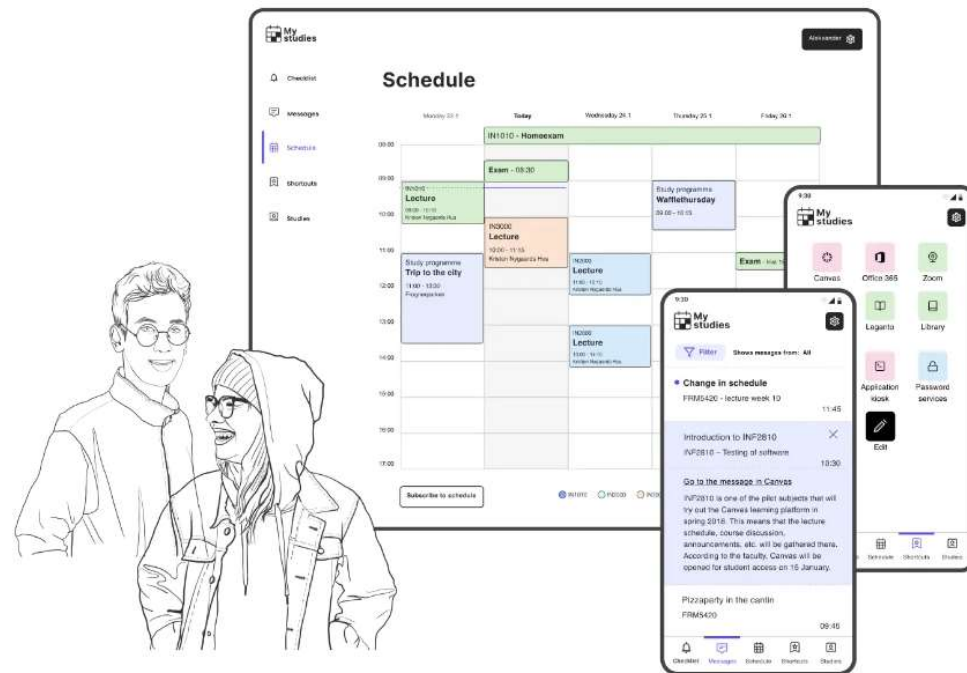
My studies

Aleksander

Checklist

Messages

Schedule

Shortcuts

Studies

Schedule

Monday 20.1

Today

Wednesday 22.1

Thursday 23.1

Friday 24.1

08:00

09:00

10:00

11:00

12:00

13:00

14:00

15:00

16:00

17:00

IN1010 - Homeexam

Exam - 08:30

IN1010
Lecture
09:00 - 10:15
Kristen Nygaards Hus

IN3000
Lecture
10:00 - 11:15
Kristen Nygaards Hus

Study programme
Wafflethursday
09:00 - 10:15

Exam - Kl. 1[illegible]

Study programme
Trip to the city
11:00 - 13:30
Programplass

IN3000
Lecture
11:00 - 12:15
Kristen Nygaards Hus

IN3000
Lecture
13:00 - 14:15
Kristen Nygaards Hus

Subscribe to schedule

IN1010

IN3000

IN30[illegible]

9:30

My studies

Canvas

Office 365

Zoom

Leganto

Library

Application kiosk

Password services

Edit

Schedule

Shortcuts

Studies

9:30

My studies

Filter

Shows messages from: All

Change in schedule

FRM5420 - lecture week 10

11:45

Introduction to INF2810

INF2810 – Testing of software

10:30

Go to the message in Canvas

INF2810 is one of the pilot subjects that will try out the Canvas learning platform in spring 2018. This means that the lecture schedule, course discussion, announcements, etc. will be gathered there. According to the faculty, Canvas will be opened for student access on 15 January.

Pizzaparty in the cantin

FRM5420

09:45

Checklist

Messages

Schedule

Shortcuts

Studies